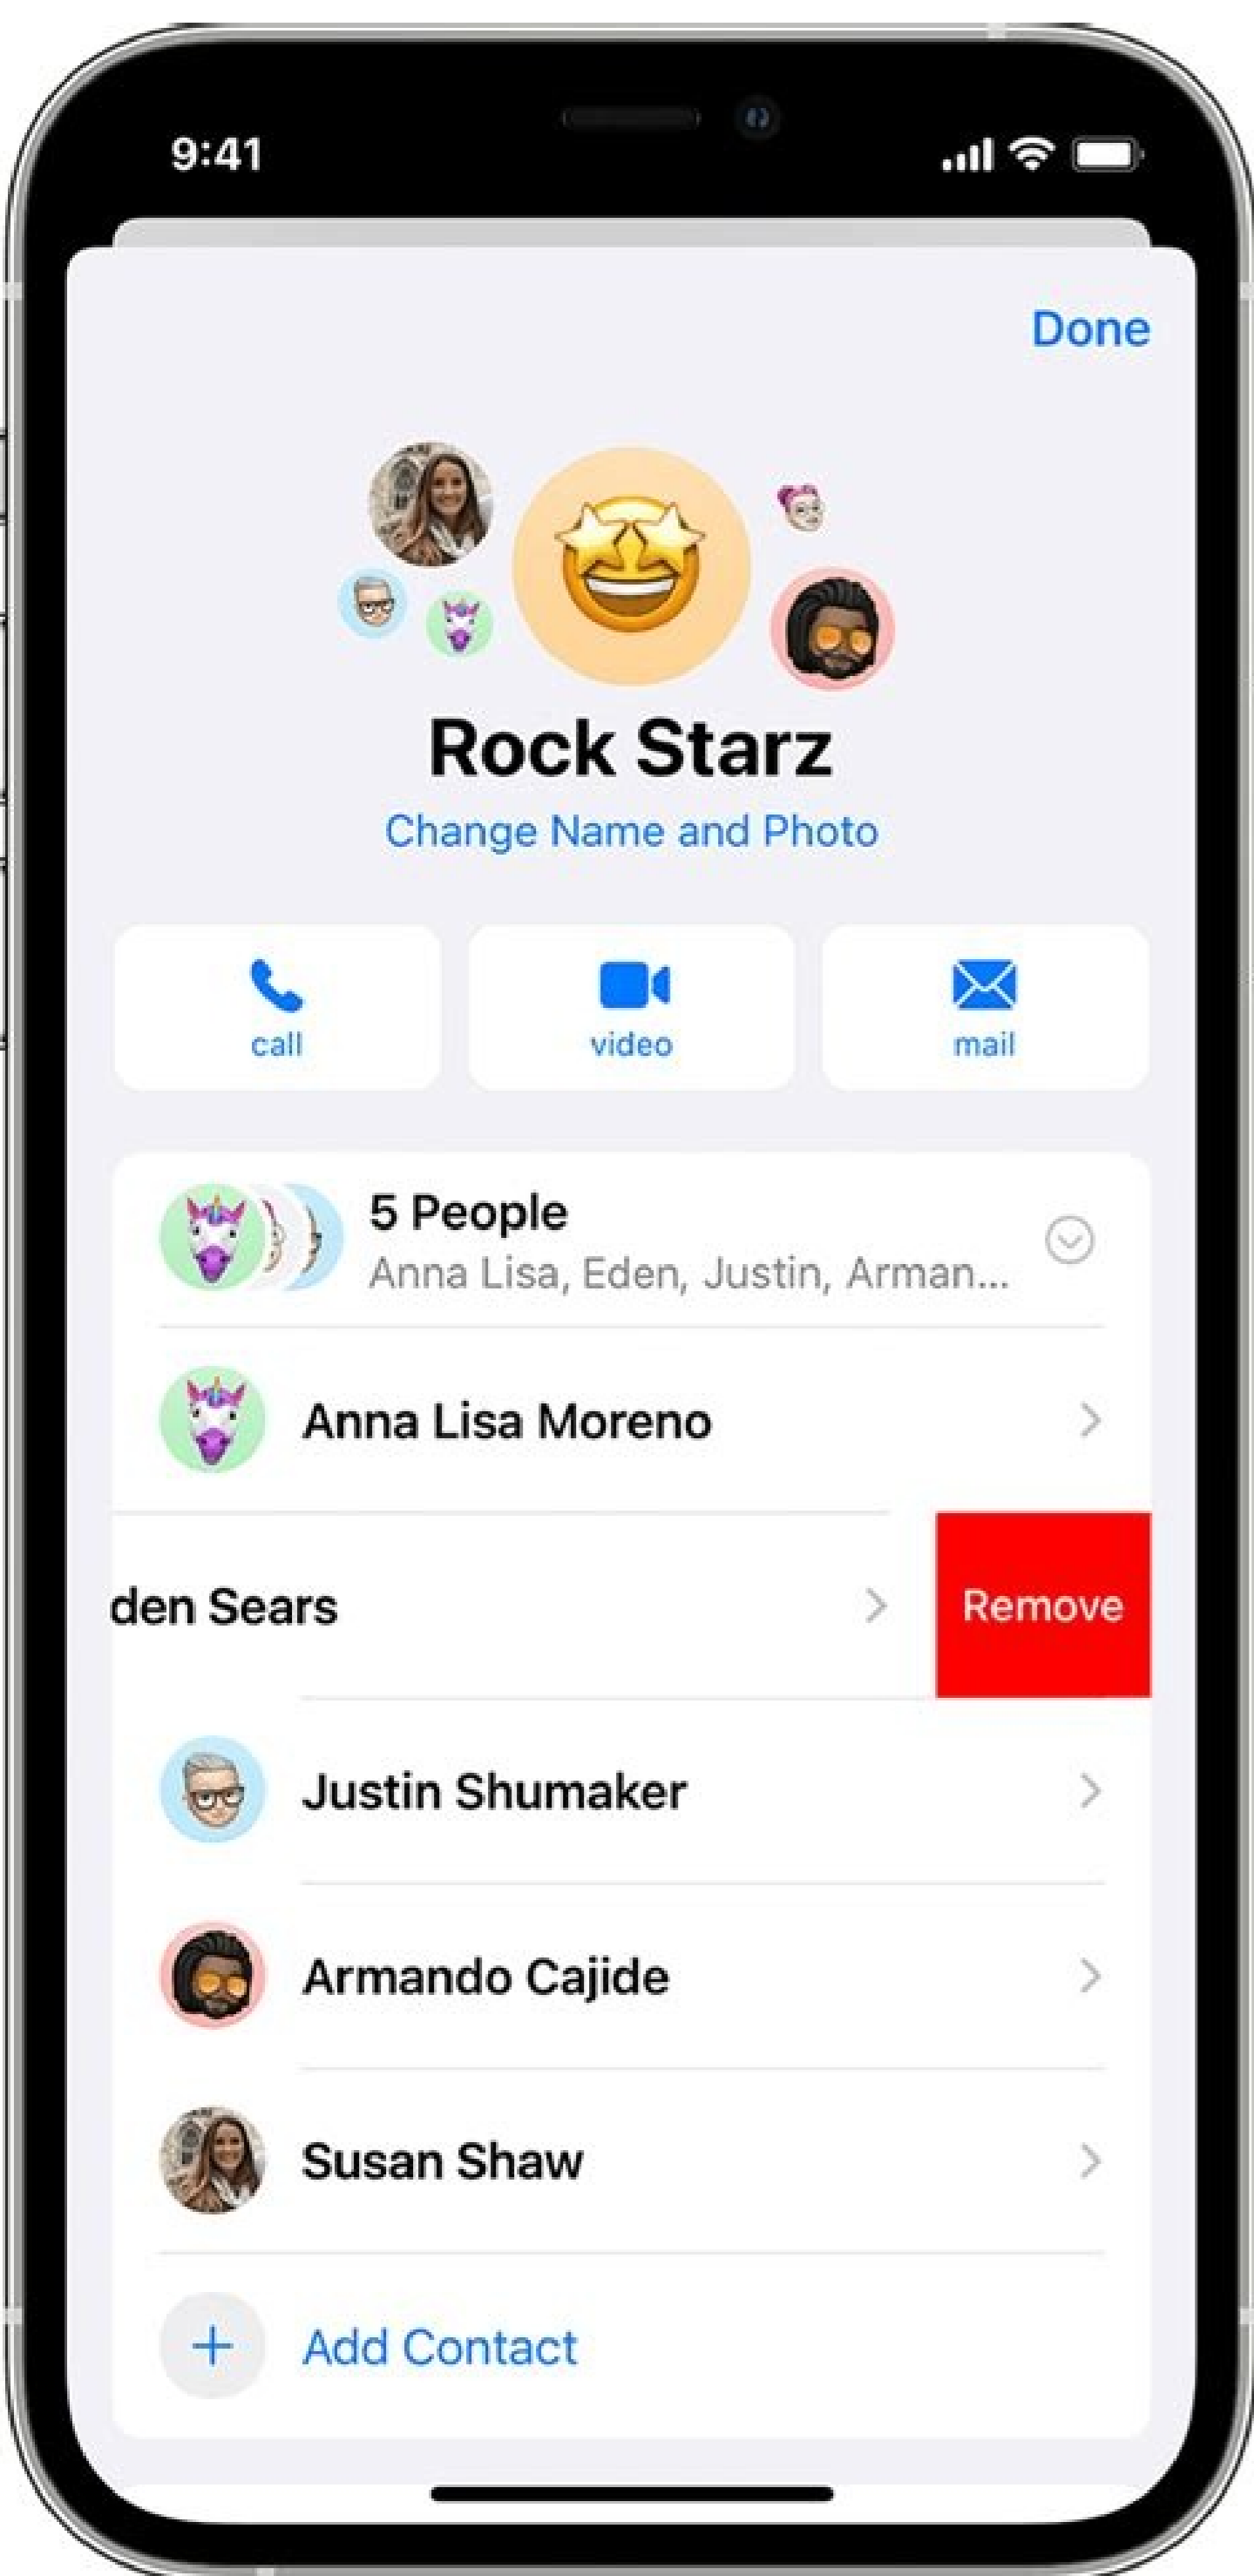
9:41

Done

Rock Starz
Change Name and Photo

call
video
mail

5 People
Anna Lisa, Eden, Justin, Arman...

Anna Lisa Moreno

den Sears
Remove

Justin Shumaker

Armando Cajide

Susan Shaw

+ Add Contact